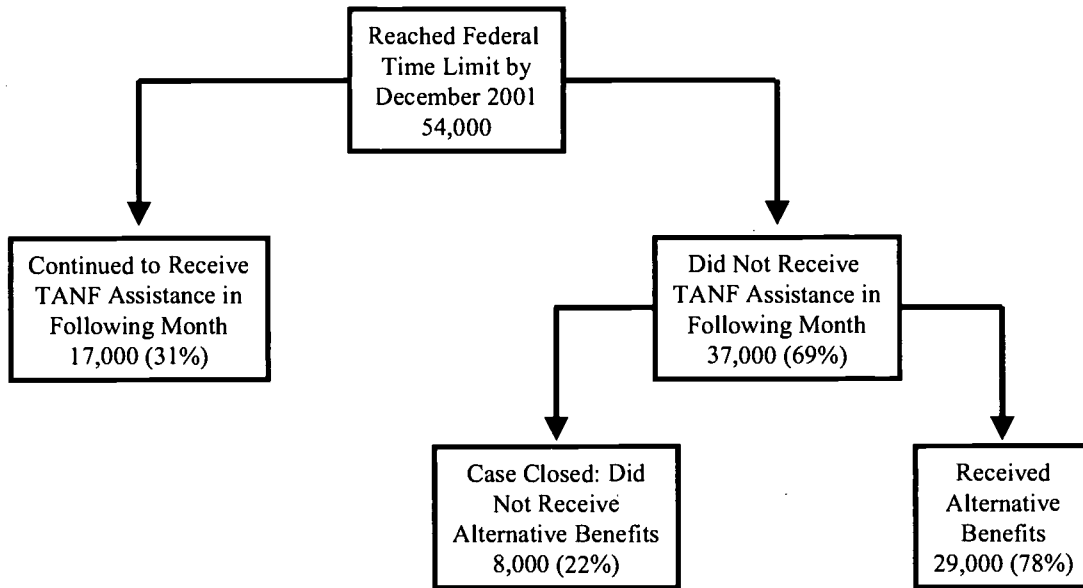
Reached Federal Time Limit by December 2001
54,000

Continued to Receive TANF Assistance in Following Month
17,000 (31%)

Did Not Receive TANF Assistance in Following Month
37,000 (69%)

Case Closed: Did Not Receive Alternative Benefits
8,000 (22%)

Received Alternative Benefits
29,000 (78%)